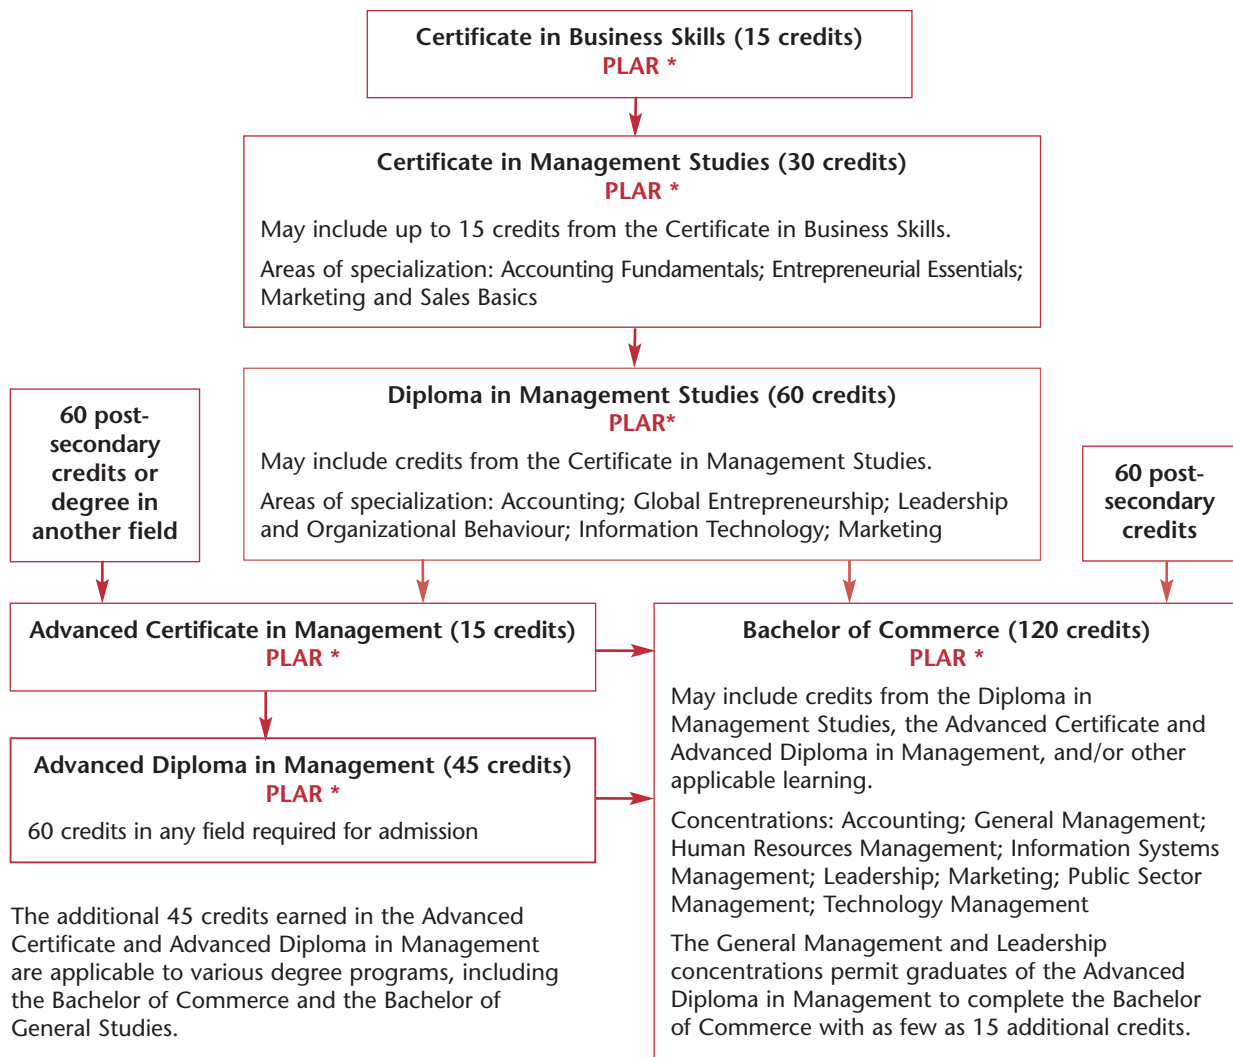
Certificate in Business Skills (15 credits)
PLAR *

Certificate in Management Studies (30 credits)
PLAR *

May include up to 15 credits from the Certificate in Business Skills.

Areas of specialization: Accounting Fundamentals; Entrepreneurial Essentials; Marketing and Sales Basics

60 post-secondary credits or degree in another field

Diploma in Management Studies (60 credits)
PLAR*

May include credits from the Certificate in Management Studies.

Areas of specialization: Accounting; Global Entrepreneurship; Leadership and Organizational Behaviour; Information Technology; Marketing

60 post-secondary credits

Advanced Certificate in Management (15 credits)
PLAR *

Advanced Diploma in Management (45 credits)
PLAR *

60 credits in any field required for admission

The additional 45 credits earned in the Advanced Certificate and Advanced Diploma in Management are applicable to various degree programs, including the Bachelor of Commerce and the Bachelor of General Studies.

Bachelor of Commerce (120 credits)
PLAR *

May include credits from the Diploma in Management Studies, the Advanced Certificate and Advanced Diploma in Management, and/or other applicable learning.

Concentrations: Accounting; General Management; Human Resources Management; Information Systems Management; Leadership; Marketing; Public Sector Management; Technology Management

The General Management and Leadership concentrations permit graduates of the Advanced Diploma in Management to complete the Bachelor of Commerce with as few as 15 additional credits.